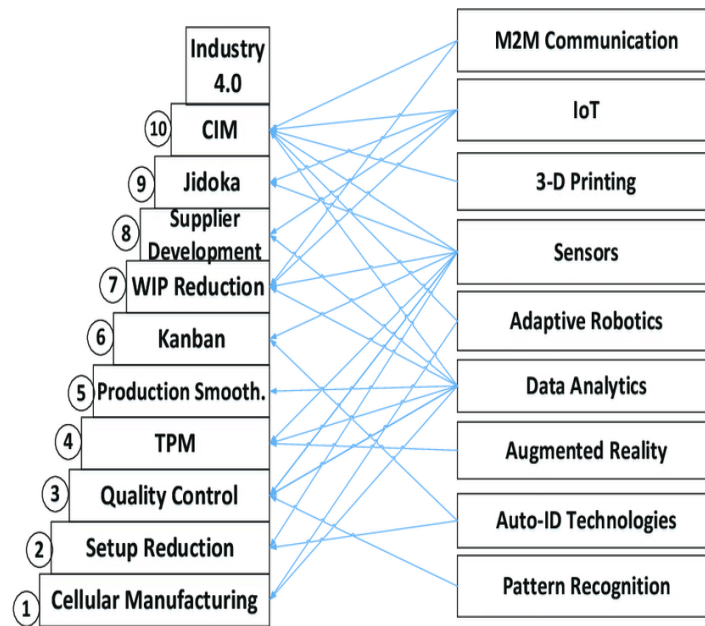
Industry 4.0

10 CIM

9 Jidoka

8 Supplier Development

7 WIP Reduction

6 Kanban

5 Production Smooth.

4 TPM

3 Quality Control

2 Setup Reduction

1 Cellular Manufacturing

M2M Communication

IoT

3-D Printing

Sensors

Adaptive Robotics

Data Analytics

Augmented Reality

Auto-ID Technologies

Pattern Recognition